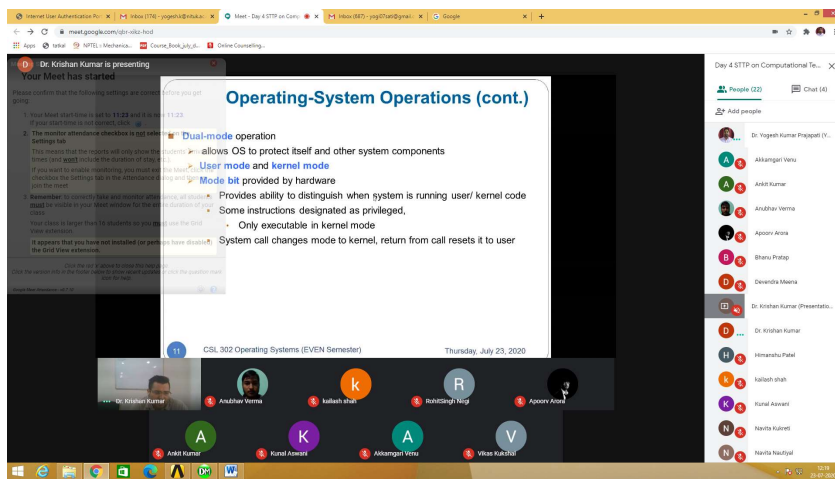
Internet User Authentication Po | Inbox (174) - yogesh.k@ntuk.ac | Meet - Day 4 STTP on Comp | Inbox (887) - yogi07sati@gmail | Google

meet.google.com/qbr-xiko-hod

Apps | fatkal | NPTEL :: Mechanica... | Course_Book_july_d... | Online Counselling...

D Dr. Krishan Kumar is presenting

Your Meet has started

Please confirm that the following settings are correct before you get going:

1. Your Meet start time is set to 11:23 and it is now 11:23. If your start time is not correct, click

2. The monitor attendance checkbox is not selected Settings tab

This means that the reports will only show the students' times (and won't include the duration of stay etc.). If you want to enable monitoring, you must exit the Meet, check the Settings tab in the attendance dialog and then join the meet.

3. Remember: to correctly take and monitor attendance, all students must be visible in your Meet window for the entire duration of your class.

If your class is larger than 16 students so you must use the Grid View extension.

It appears that you have not installed (or perhaps have disabled) the Grid View extension.

Click the icon in the toolbar to show this help window. Click the session info in the toolbar below to show recent updates or click the question mark icon for help.

Operating-System Operations (cont.)

Dual-mode operation allows OS to protect itself and other system components

User mode and kernel mode

Mode bit provided by hardware

Provides ability to distinguish when system is running user/ kernel code

Some instructions designated as privileged,

Only executable in kernel mode

System call changes mode to kernel, return from call resets it to user

11 CSL 302 Operating Systems (EVEN Semester) Thursday, July 23, 2020

Dr. Krishan Kumar | Anubhav Verma | kailash shah | RohitSingh Negi | Apoorv Arora

Ankit Kumar | Kunal Aswani | Akkamgari Venu | Vikas Kukshal

Day 4 STTP on Computational Te...

People (22) | Chat (4)

Add people

Dr. Yogesh Kumar Prajapati (Y...
Akkamgari Venu
Ankit Kumar
Anubhav Verma
Apoorv Arora
Bhanu Pratap
Devendra Meena
Dr. Krishan Kumar (Presentatio...
Dr. Krishan Kumar
Himanshu Patel
kailash shah
Kunal Aswani
Navita Kukreti
Navita Nautiyal

12:18
23-07-2020